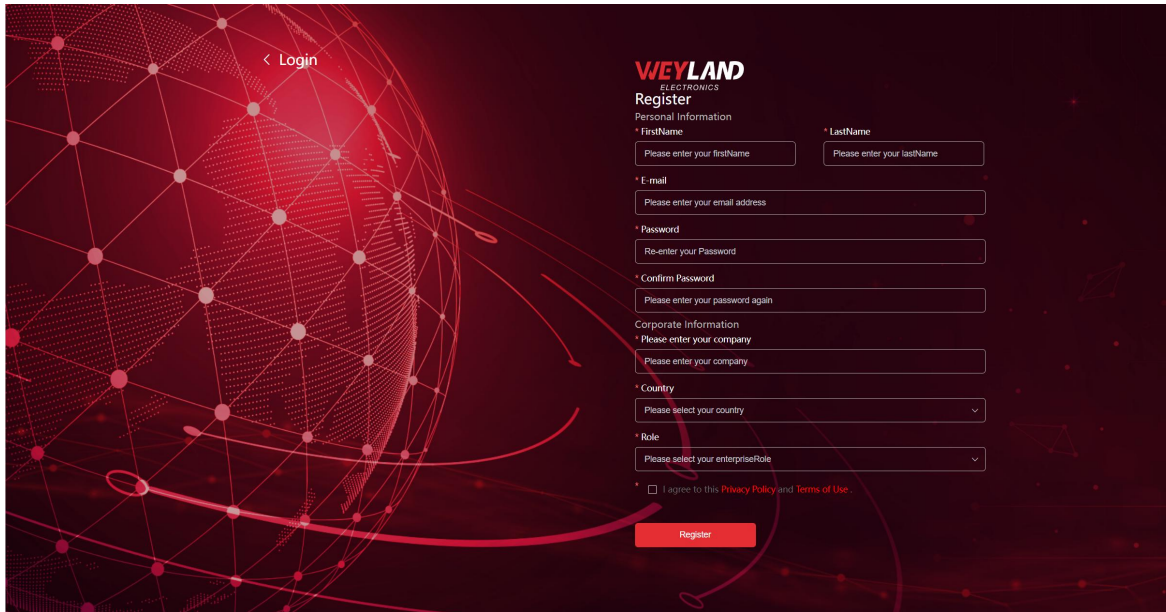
< Login

WEYLAND
ELECTRONICS

Register

Personal Information

* FirstName

Please enter your firstName

* LastName

Please enter your lastName

* E-mail

Please enter your email address

* Password

Re-enter your Password

* Confirm Password

Please enter your password again

Corporate Information

* Please enter your company

Please enter your company

* Country

Please select your country

* Role

Please select your enterpriseRole

* I agree to this Privacy Policy and Terms of Use .

Register